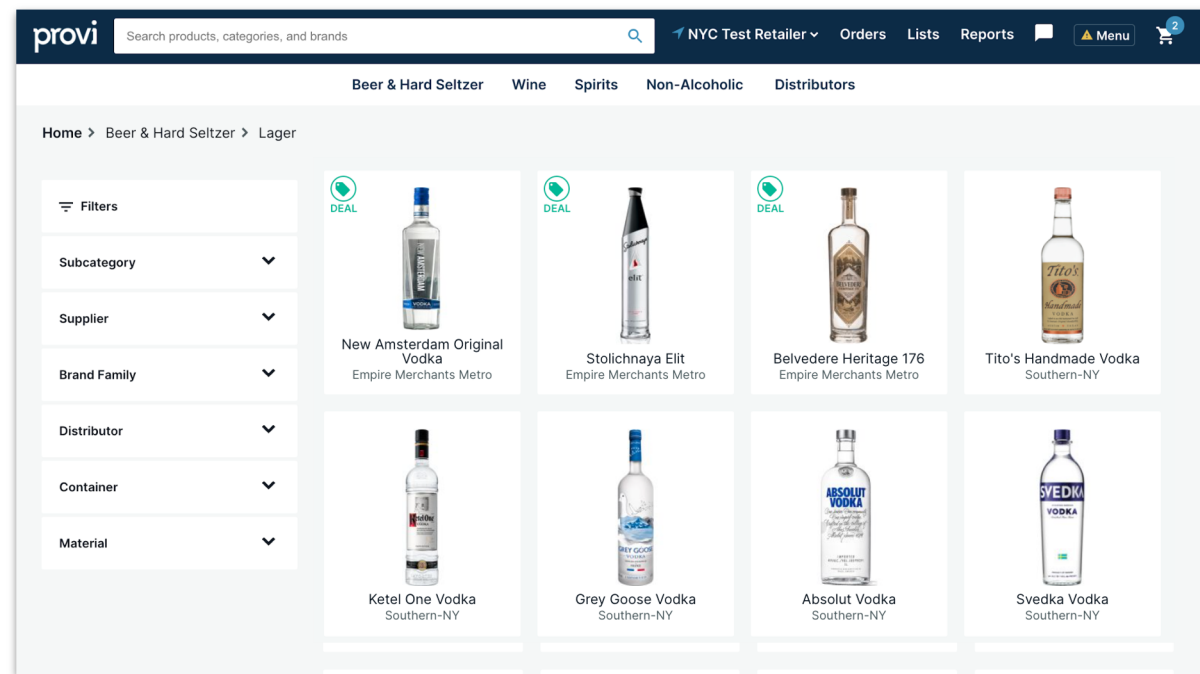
provi

Search products, categories, and brands

NYC Test Retailer Orders Lists Reports Menu 2

Beer & Hard Seltzer Wine Spirits Non-Alcoholic Distributors

Home > Beer & Hard Seltzer > Lager

Filters

Subcategory

Supplier

Brand Family

Distributor

Container

Material

DEAL
New Amsterdam Original Vodka
Empire Merchants Metro

DEAL
Stolichnaya Elit
Empire Merchants Metro

DEAL
Belvedere Heritage 176
Empire Merchants Metro

Tito's Handmade Vodka
Southern-NY

Ketel One Vodka
Southern-NY

Grey Goose Vodka
Southern-NY

Absolut Vodka
Southern-NY

Svedka Vodka
Southern-NY